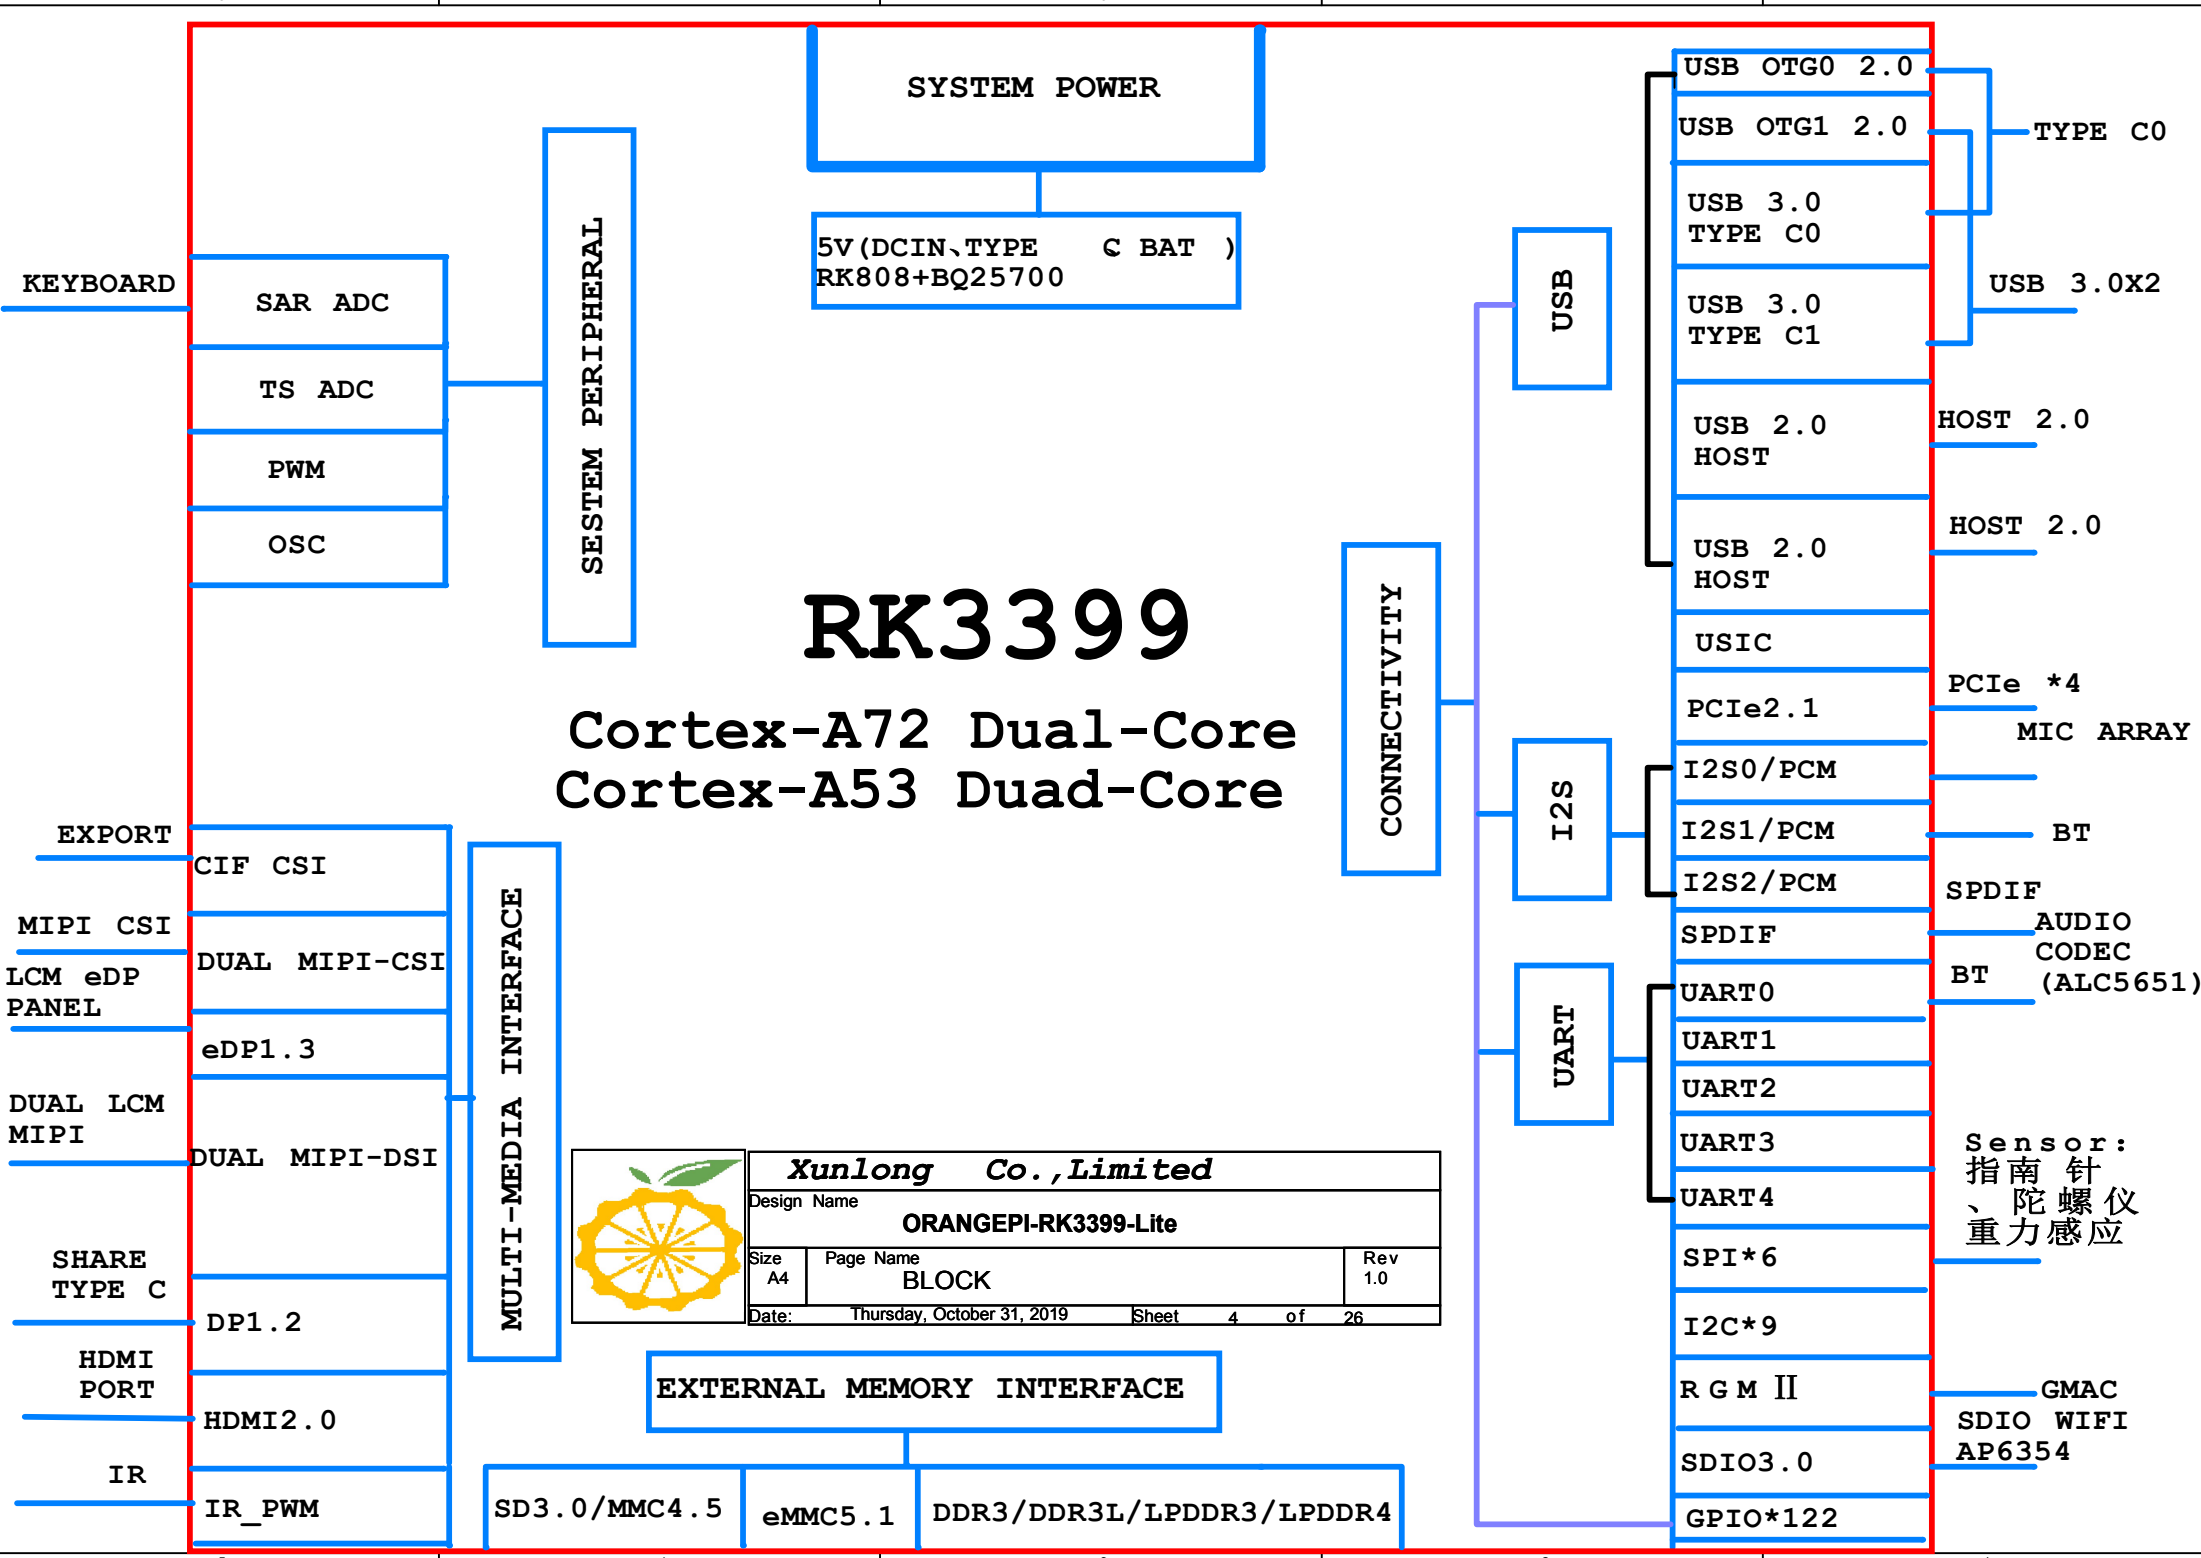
SYSTEM POWER

5V(DCIN、TYPE C BAT)
RK808+BQ25700

KEYBOARD

SAR ADC

TS ADC

PWM

OSC

SESTEM PERIPHERAL

RK3399

Cortex-A72 Dual-Core
Cortex-A53 Duad-Core

CONNECTIVITY

USB

I2S

UART

USB OTG0 2.0

USB OTG1 2.0

TYPE C0

USB 3.0
TYPE C0

USB 3.0
TYPE C1

USB 3.0X2

USB 2.0
HOST

HOST 2.0

USB 2.0
HOST

HOST 2.0

USIC

PCIe2.1

PCIe *4

MIC ARRAY

I2S0/PCM

I2S1/PCM

BT

I2S2/PCM

SPDIF

SPDIF

AUDIO
CODEC
(ALC5651)

BT

UART0

UART1

UART2

UART3

UART4

Sensor:
指南针
、陀螺仪
重力感应

SPI*6

I2C*9

RGMII

GMAC

SDIO WIFI
AP6354

SDIO3.0

GPIO*122

EXPORT

CIF CSI

MIPI CSI

DUAL MIPI-CSI

LCM eDP
PANEL

eDP1.3

DUAL LCM
MIPI

DUAL MIPI-DSI

MULTI-MEDIA INTERFACE

SHARE
TYPE C

DP1.2

HDMI
PORT

HDMI2.0

IR

IR_PWM

| Xunlong Co.,Limited | | |
|---|---|---|
| Design Name ORANGEPI-RK3399-Lite | | |
| Size A4 | Page Name BLOCK | Rev 1.0 |
| Date: Thursday, October 31, 2019 | Sheet 4 of 26 | |

EXTERNAL MEMORY INTERFACE

SD3.0/MMC4.5

eMMC5.1

DDR3/DDR3L/LPDDR3/LPDDR4